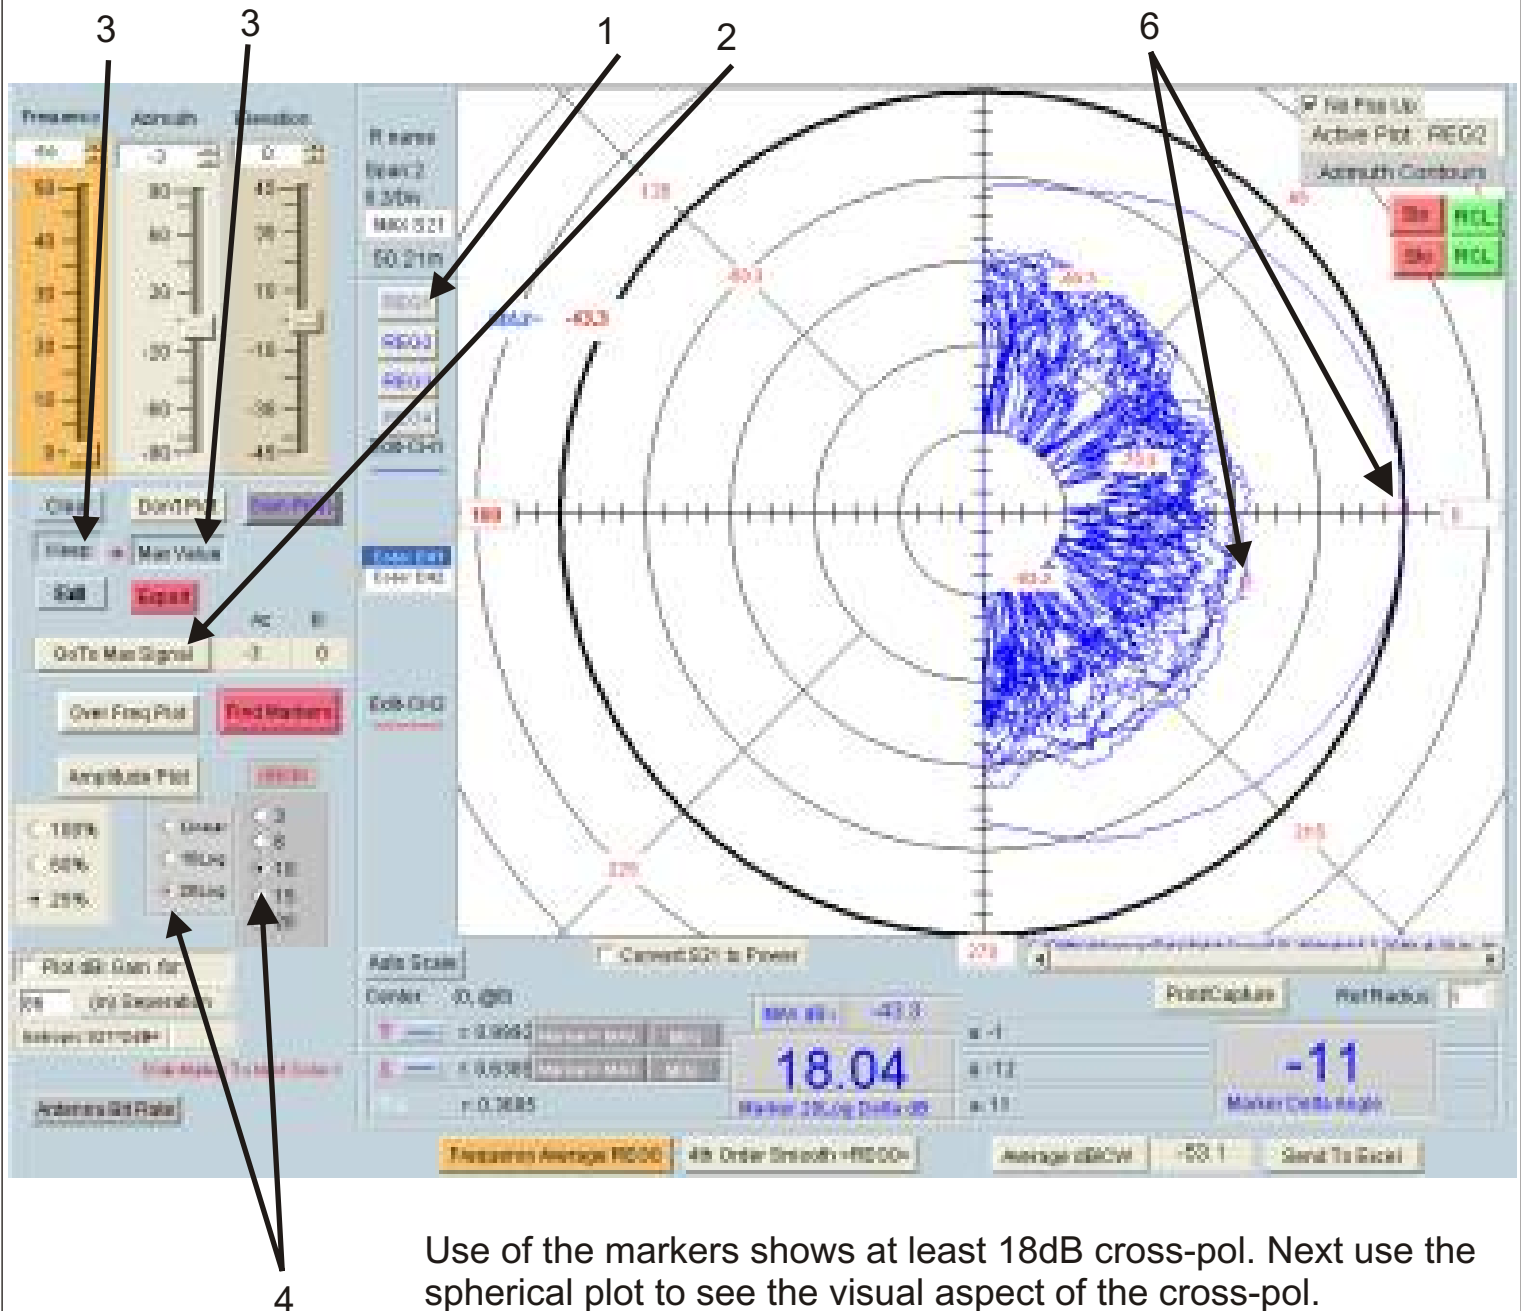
3 3 1 2 6

Frequency Azimuth Elevation

Clear Don't Plot

Keep Max Value

Edit Export

GoTo Max Signal

Over Freq Plot Find Markers

Amplitude Plot

100% 50% 25%

Linear 10Log 20Log

3 6 10 15

Plot dBi Gain for

REG1 REG2 REG3

Max Active Plot: REG2 Azimuth Contours

135 45 180 0 225 315 270

Auto Scale Convert S21 to Power

Center

Print/Capture

18.04

Marker 20Log Delta dB

-11

Marker Delta Angle

Antenna Bit Rate

Frequency Average REG2 4th Order Smooth <REG2> Average dBCW -53.1 Send To Excel

4

Use of the markers shows at least 18dB cross-pol. Next use the spherical plot to see the visual aspect of the cross-pol.